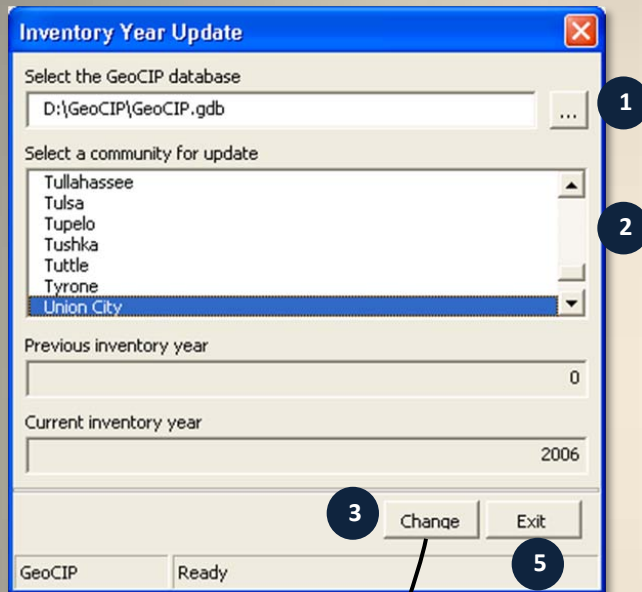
Inventory Year Update

Select the GeoCIP database

D:\GeoCIP\GeoCIP.gdb

...

1

Select a community for update

Tullahassee
Tulsa
Tupelo
Tushka
Tuttle
Tyrone
Union City

2

Previous inventory year

0

Current inventory year

2006

3

Change

Exit

5

GeoCIP

Ready